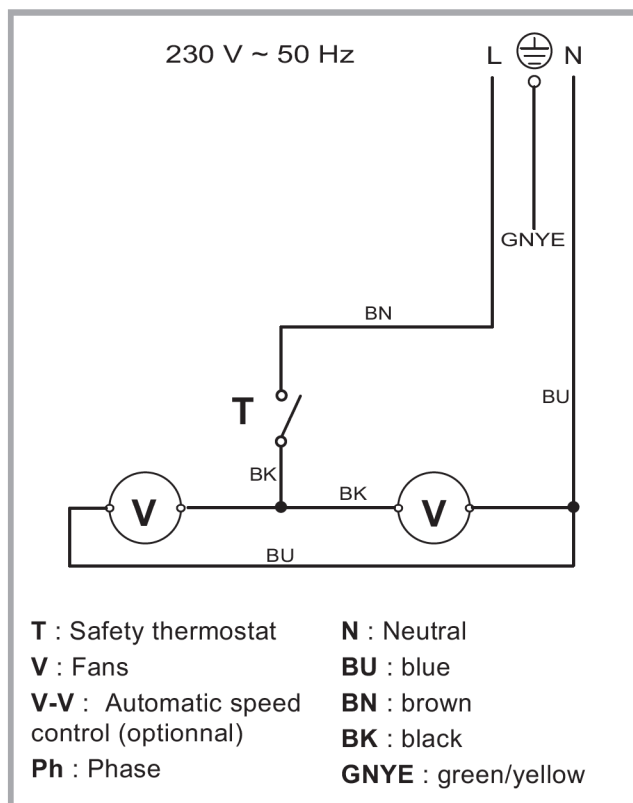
230 V ~ 50 Hz

L N

GNYE

BN

BU

T

BK

BK

V

V

BU

**T** : Safety thermostat
**V** : Fans
**V-V** : Automatic speed control (optionnal)
**Ph** : Phase

**N** : Neutral
**BU** : blue
**BN** : brown
**BK** : black
**GNYE** : green/yellow